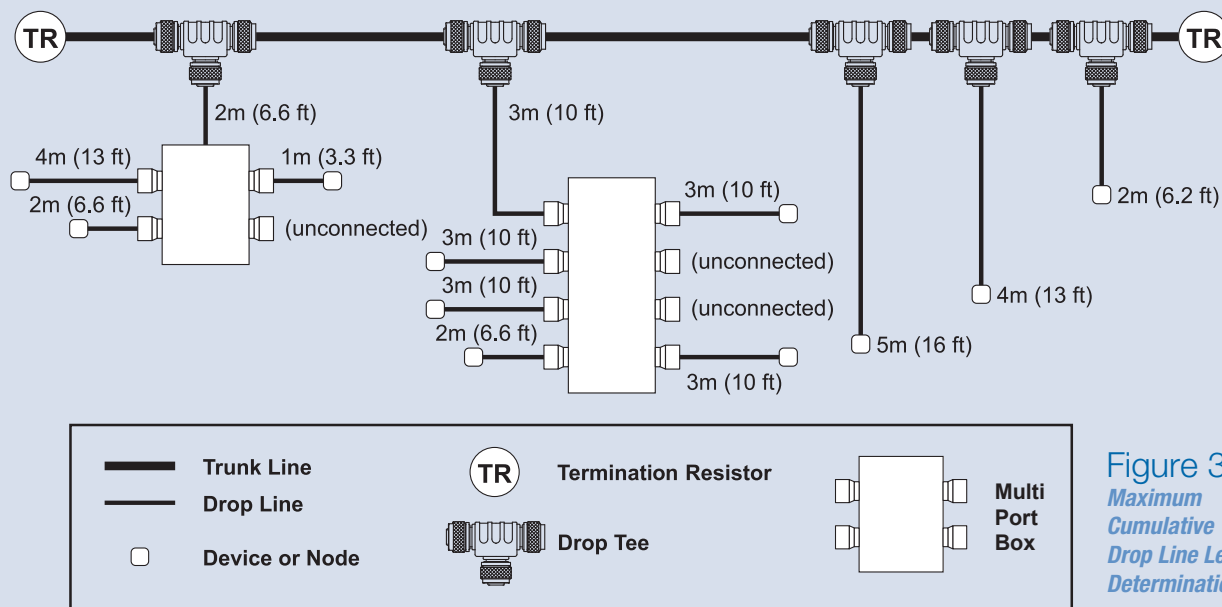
TR

TR

2m (6.6 ft)

4m (13 ft)

1m (3.3 ft)

2m (6.6 ft)

(unconnected)

3m (10 ft)

3m (10 ft)

3m (10 ft)

(unconnected)

3m (10 ft)

(unconnected)

2m (6.6 ft)

3m (10 ft)

5m (16 ft)

4m (13 ft)

2m (6.2 ft)

Trunk Line

Drop Line

Device or Node

TR

Termination Resistor

Drop Tee

Multi Port Box

Figure 3
Maximum Cumulative Drop Line Le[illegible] Determinati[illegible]